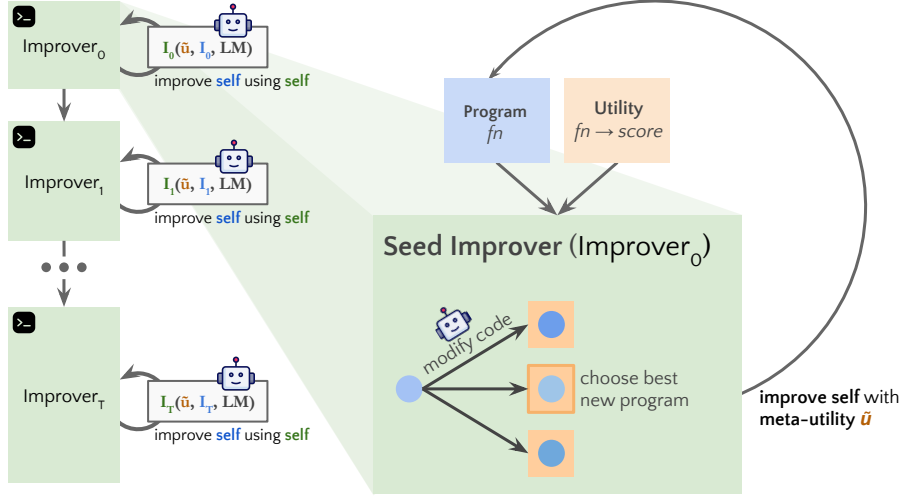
Improver$_0$

$I_0(\tilde{u}, I_0, LM)$

improve self using self

Improver$_1$

$I_1(\tilde{u}, I_1, LM)$

improve self using self

Improver$_T$

$I_T(\tilde{u}, I_T, LM)$

improve self using self

Program
fn

Utility
fn → score

Seed Improver (Improver$_0$)

modify code

choose best new program

improve self with meta-utility $\tilde{u}$